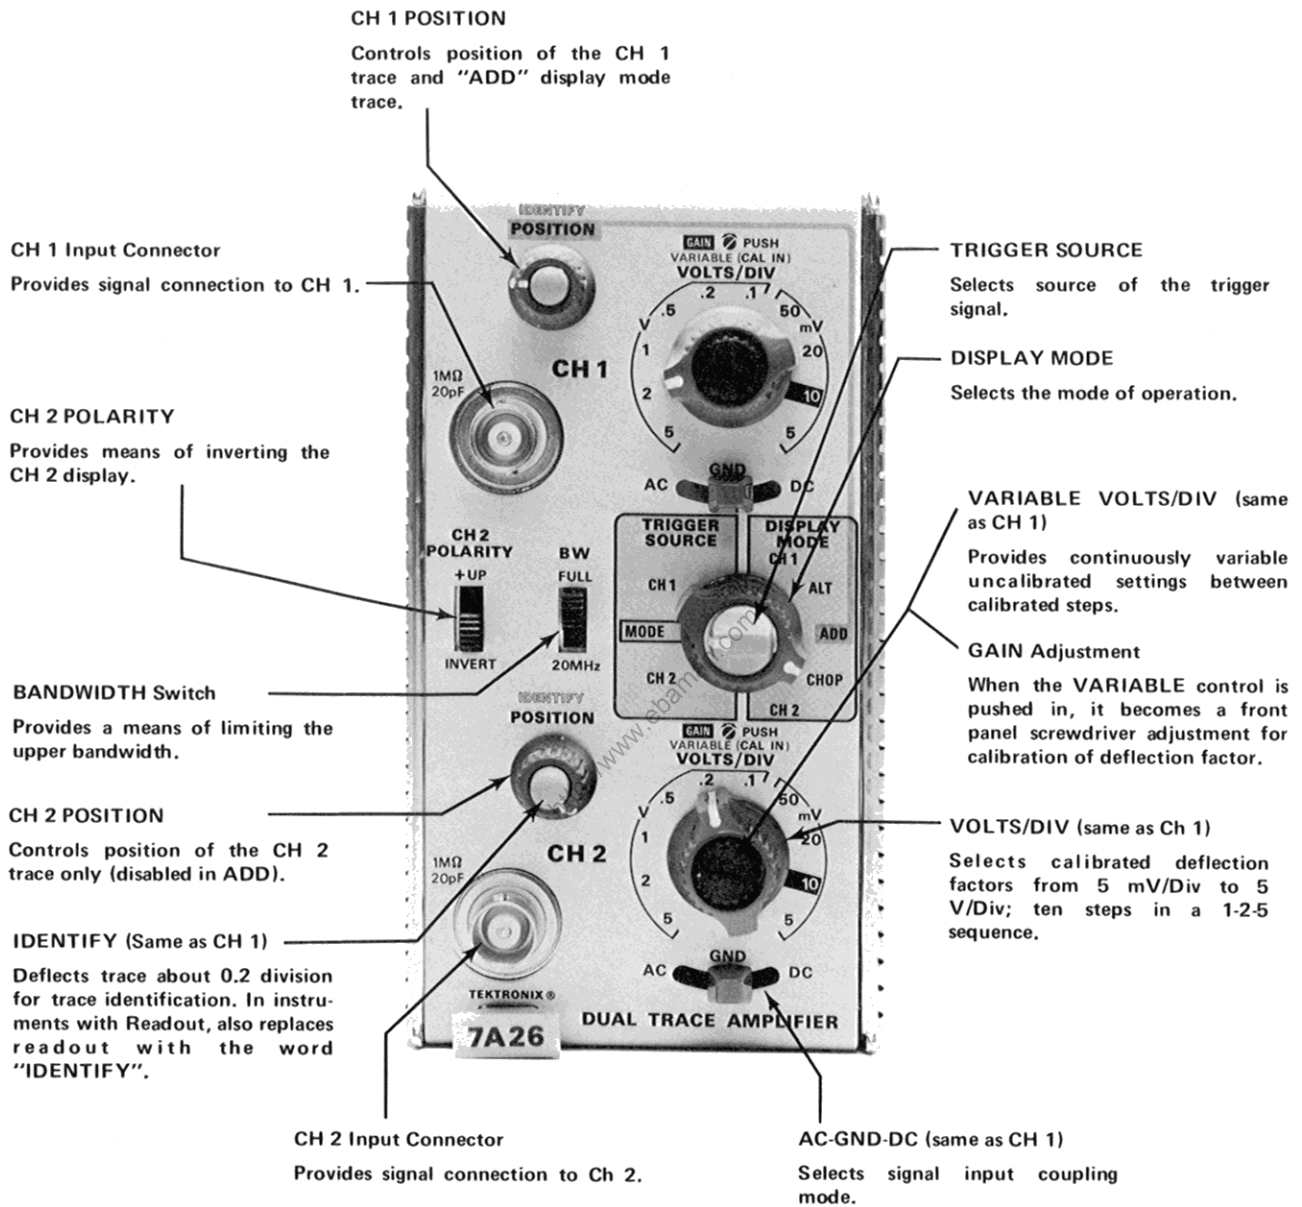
CH 1 POSITION

Controls position of the CH 1 trace and "ADD" display mode trace.

CH 1 Input Connector

Provides signal connection to CH 1.

CH 2 POLARITY

Provides means of inverting the CH 2 display.

BANDWIDTH Switch

Provides a means of limiting the upper bandwidth.

CH 2 POSITION

Controls position of the CH 2 trace only (disabled in ADD).

IDENTIFY (Same as CH 1)

Deflects trace about 0.2 division for trace identification. In instruments with Readout, also replaces readout with the word "IDENTIFY".

CH 2 Input Connector

Provides signal connection to Ch 2.

TRIGGER SOURCE

Selects source of the trigger signal.

DISPLAY MODE

Selects the mode of operation.

VARIABLE VOLTS/DIV (same as CH 1)

Provides continuously variable uncalibrated settings between calibrated steps.

GAIN Adjustment

When the VARIABLE control is pushed in, it becomes a front panel screwdriver adjustment for calibration of deflection factor.

VOLTS/DIV (same as Ch 1)

Selects calibrated deflection factors from 5 mV/Div to 5 V/Div; ten steps in a 1-2-5 sequence.

AC-GND-DC (same as CH 1)

Selects signal input coupling mode.

IDENTIFY
POSITION
GAIN PUSH
VARIABLE (CAL IN)
VOLTS/DIV
.2 .1 50 .5 mV V 1 20 2 10 5 5
CH 1
1MΩ
20pF
AC GND DC
TRIGGER SOURCE
DISPLAY MODE
CH 1
CH 1 ALT
MODE ADD
CH 2 CHOP
CH 2
CH 2
POLARITY
+UP
INVERT
BW
FULL
20MHz
IDENTIFY
POSITION
GAIN PUSH
VARIABLE (CAL IN)
VOLTS/DIV
.2 .1 50 .5 mV V 1 20 2 10 5 5
CH 2
1MΩ
20pF
AC GND DC
TEKTRONIX®
7A26
DUAL TRACE AMPLIFIER
www.ebaman.com